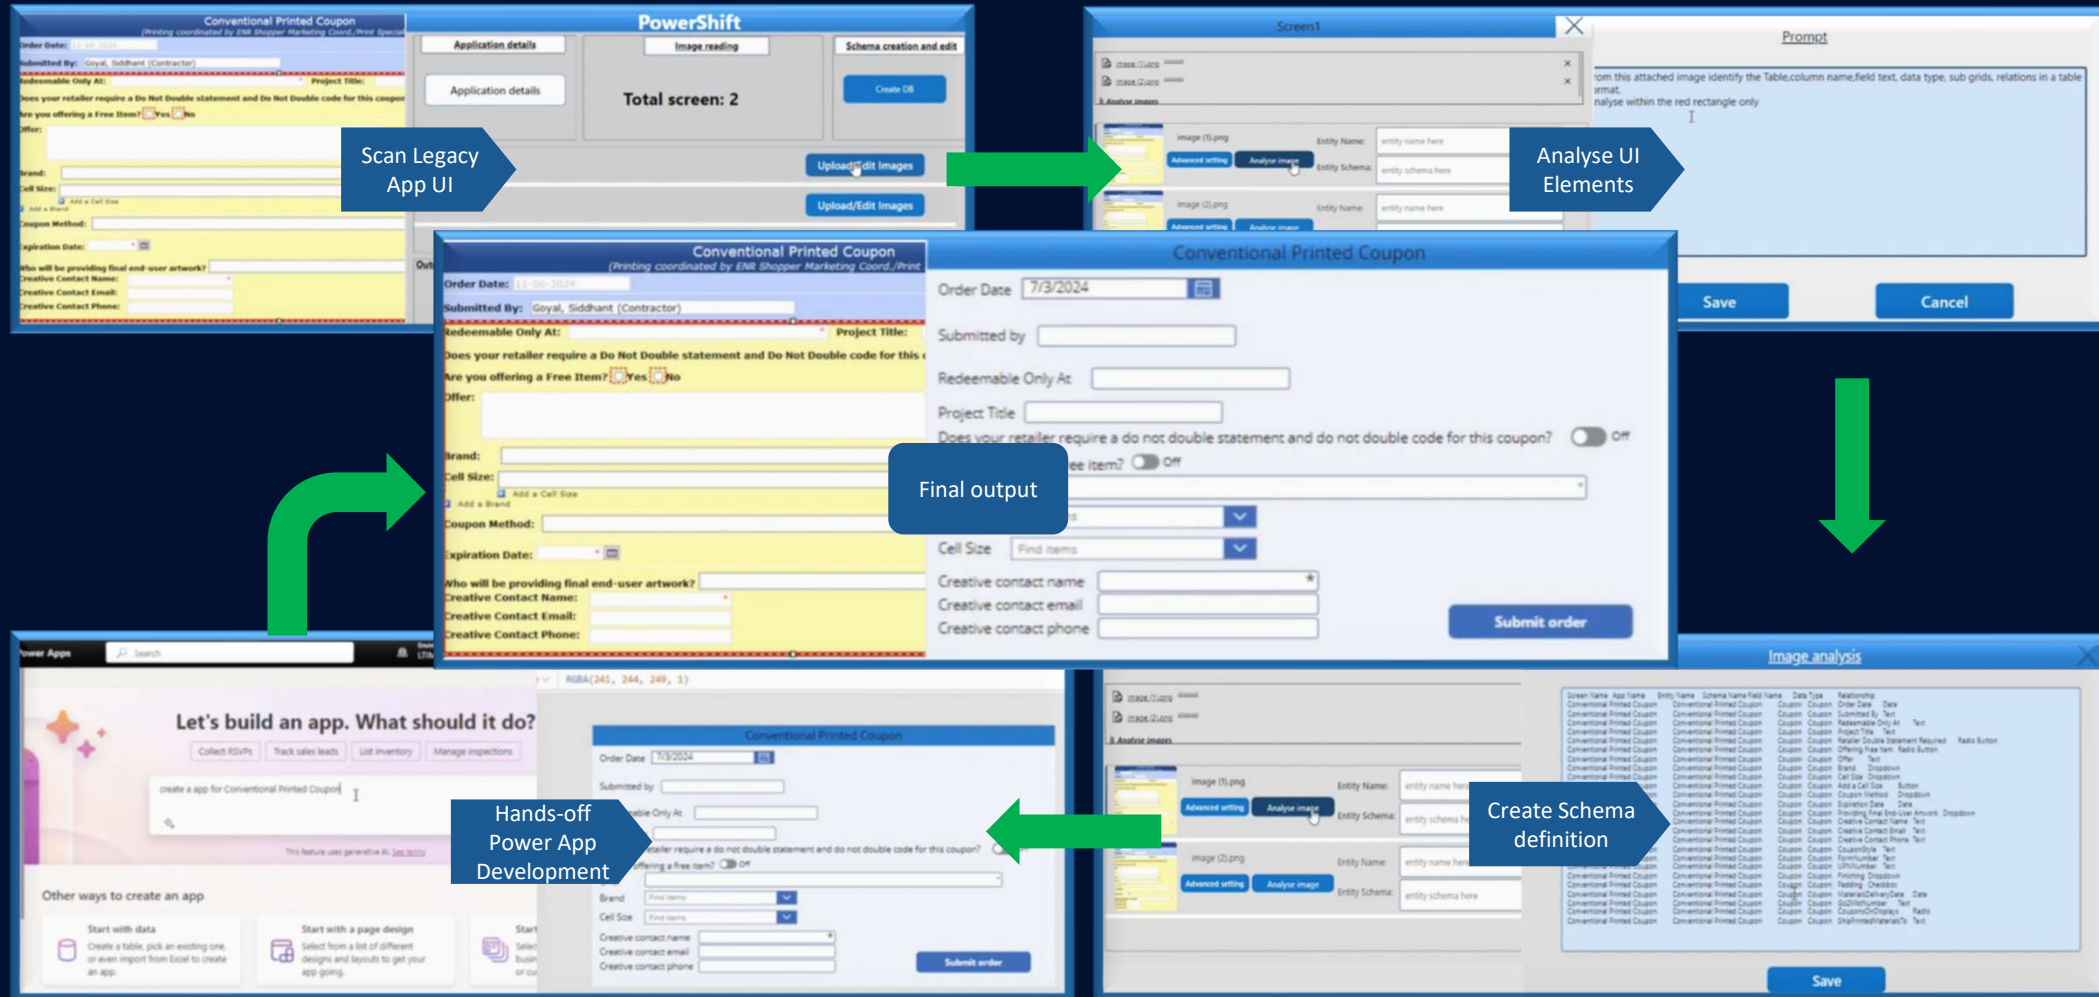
Conventional Printed Coupon
(Printing coordinated by ENR Shopper Marketing Coord./Print Special

PowerShift

Application details

Image reading

Schema creation and edit

Application details

Total screen: 2

Create DB

Upload/Edit Images

Upload/Edit Images

Scan Legacy App UI

Screen1

image (1).png

image (2).png

Analyse images

image (1).png

Advanced setting

Analyse image

Entity Name:

entity name here

Entity Schema:

entity schema here

image (2).png

Analyse UI Elements

Prompt

rom this attached image identify the Table,column name,field text, data type, sub grids, relations in a table ormat. nalyse within the red rectangle only

Save

Cancel

Conventional Printed Coupon
(Printing coordinated by ENR Shopper Marketing Coord./Print

Order Date:

Submitted By: Goyal, Siddhant (Contractor)

Redeemable Only At:

Project Title:

Does your retailer require a Do Not Double statement and Do Not Double code for this c

Are you offering a Free Item? Yes No

Offer:

Brand:

Cell Size:

Add a Cell Size

Add a Brand

Coupon Method:

Expiration Date:

Who will be providing final end-user artwork?

Creative Contact Name:

Creative Contact Email:

Creative Contact Phone:

Conventional Printed Coupon

Order Date 7/3/2024

Submitted by

Redeemable Only At

Project Title

Does your retailer require a do not double statement and do not double code for this coupon? Off

ee item? Off

Final output

Cell Size Find items

Creative contact name

Creative contact email

Creative contact phone

Submit order

Power Apps

Search

Let's build an app. What should it do?

Collect RSVPs

Track sales leads

List inventory

Manage inspections

create a app for Conventional Printed Coupon

This feature uses generative AI. See terms

Other ways to create an app

Start with data
Create a table, pick an existing one, or even import from Excel to create an app.

Start with a page design
Select from a list of different designs and layouts to get your app going.

RGBA(241, 244, 249, 1)

Hands-off Power App Development

Conventional Printed Coupon

Order Date 7/3/2024

Submitted by

Brand Find items

Cell Size Find items

Creative contact name

Creative contact email

Creative contact phone

Submit order

Image analysis

image (1).png

image (2).png

Analyse images

Create Schema definition

Save